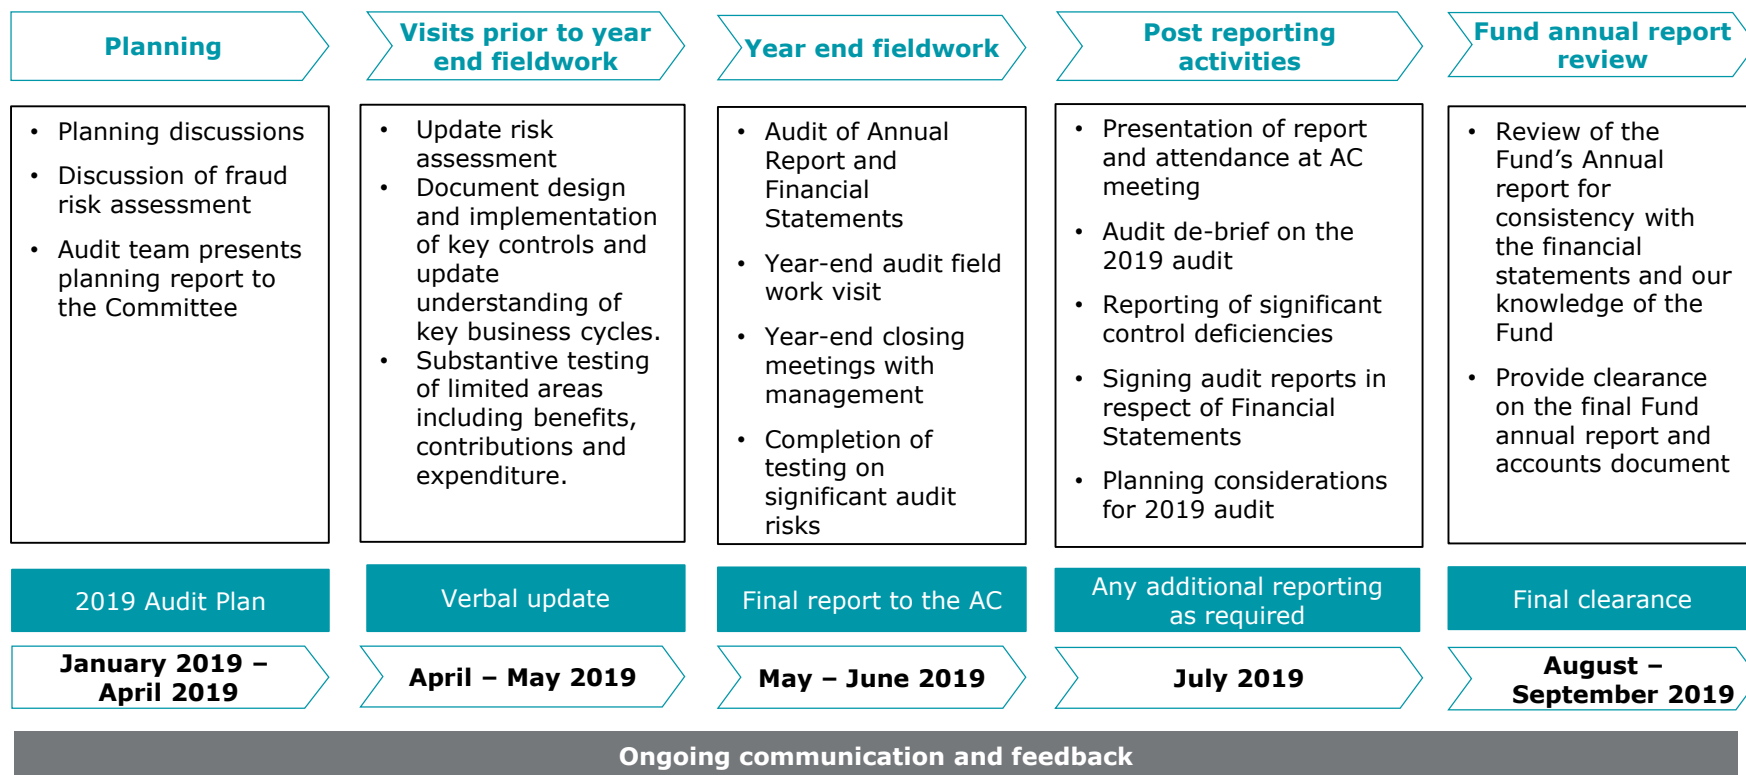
Planning

- Planning discussions
- Discussion of fraud risk assessment
- Audit team presents planning report to the Committee

2019 Audit Plan

January 2019 – April 2019

Visits prior to year end fieldwork

- Update risk assessment
- Document design and implementation of key controls and update understanding of key business cycles.
- Substantive testing of limited areas including benefits, contributions and expenditure.

Verbal update

April – May 2019

Year end fieldwork

- Audit of Annual Report and Financial Statements
- Year-end audit field work visit
- Year-end closing meetings with management
- Completion of testing on significant audit risks

Final report to the AC

May – June 2019

Post reporting activities

- Presentation of report and attendance at AC meeting
- Audit de-brief on the 2019 audit
- Reporting of significant control deficiencies
- Signing audit reports in respect of Financial Statements
- Planning considerations for 2019 audit

Any additional reporting as required

July 2019

Fund annual report review

- Review of the Fund's Annual report for consistency with the financial statements and our knowledge of the Fund
- Provide clearance on the final Fund annual report and accounts document

Final clearance

August – September 2019

Ongoing communication and feedback